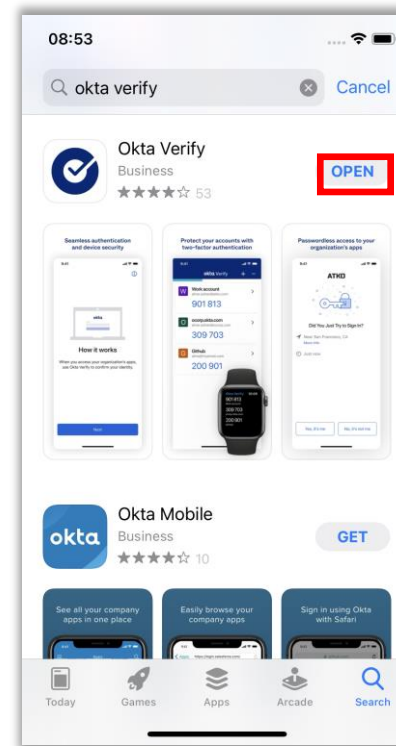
08:53

okta verify

Cancel

Okta Verify

Business

★★★★☆ 53

OPEN

Seamless authentication and device security

How it works

When you access your organization's apps, use Okta Verify to confirm your identity.

Protect your accounts with two-factor authentication

okta Verify

Work account

901 813

acme.okta.com

309 703

Github

200 901

Passwordless access to your organization's apps

ATKO

Did You Just Try to Sign In?

Okta Mobile

Business

★★★★☆ 10

GET

okta

See all your company apps in one place

Easily browse your company apps

Sign in using Okta with Safari

Today

Games

Apps

Arcade

Search